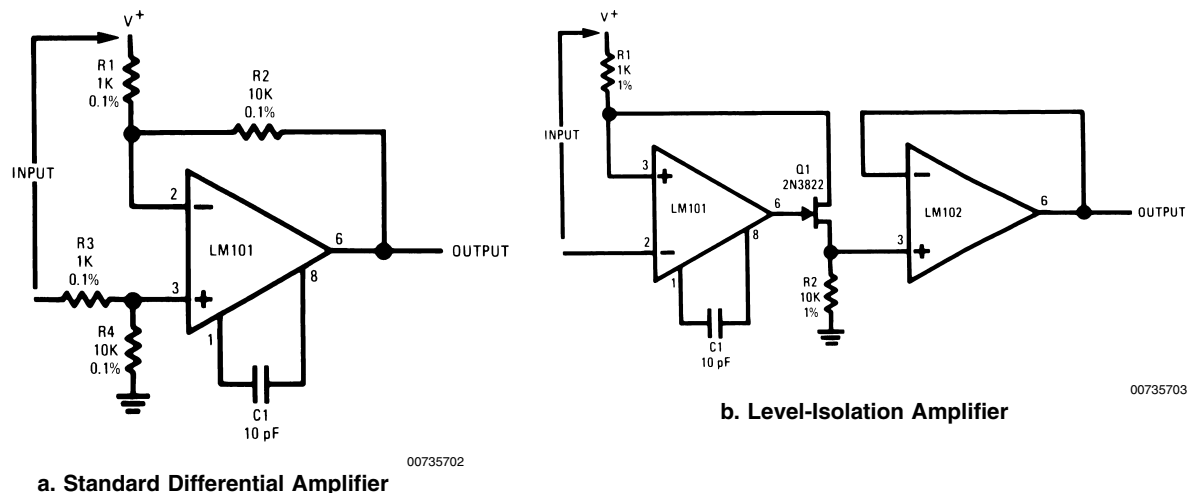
V+

R1
1K
0.1%

R2
10K
0.1%

INPUT

2
−

LM101

6

OUTPUT

R3
1K
0.1%

3
+

8

R4
10K
0.1%

1

C1
10 pF

00735702

a. Standard Differential Amplifier

V+

R1
1K
1%

INPUT

3
+

LM101

6

Q1
2N3822

2
−

8

1

C1
10 pF

R2
10K
1%

−

LM102

6

OUTPUT

3
+

00735703

b. Level-Isolation Amplifier